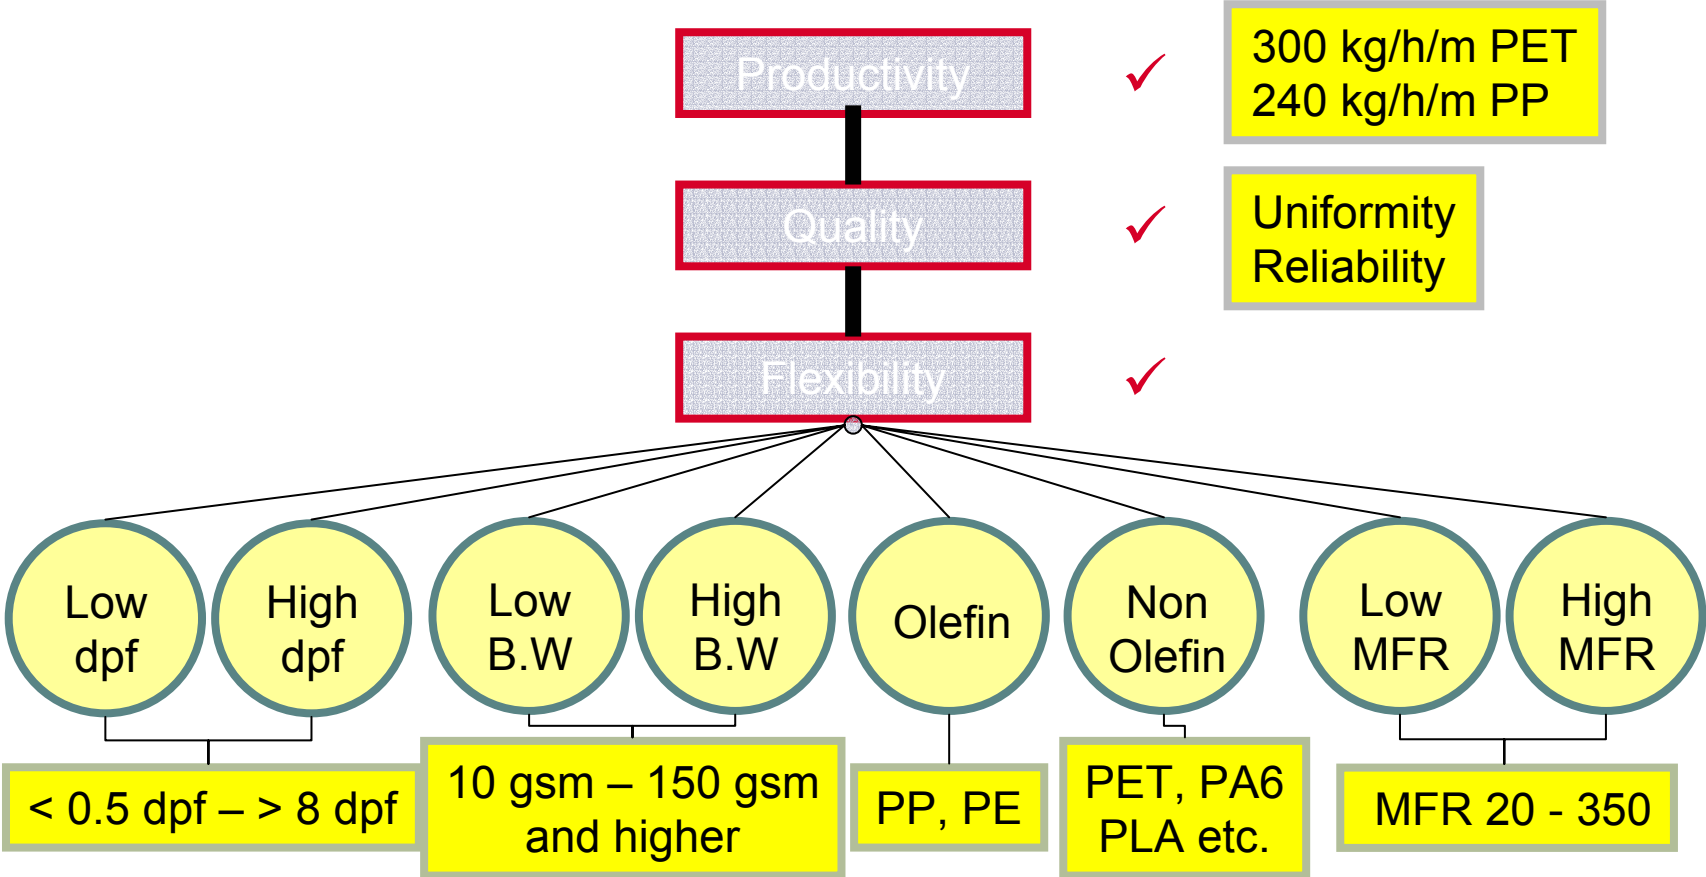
Productivity ✓

300 kg/h/m PET
240 kg/h/m PP

Quality ✓

Uniformity
Reliability

Flexibility ✓

Low dpf

High dpf

Low B.W

High B.W

Olefin

Non Olefin

Low MFR

High MFR

< 0.5 dpf – > 8 dpf

10 gsm – 150 gsm and higher

PP, PE

PET, PA6 PLA etc.

MFR 20 - 350